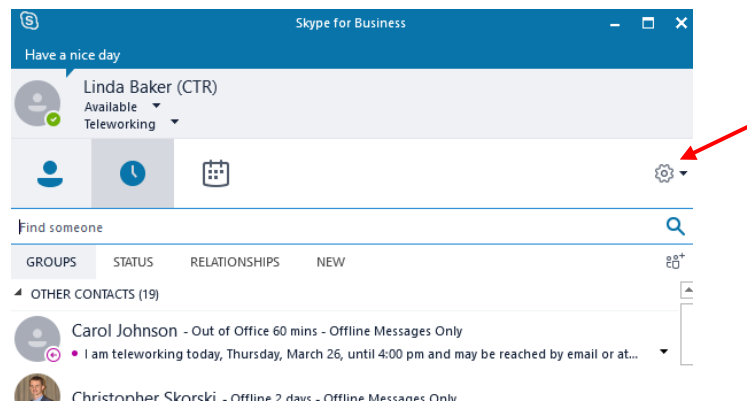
Skype for Business

Have a nice day

Linda Baker (CTR)
Available
Teleworking

Find someone

GROUPS STATUS RELATIONSHIPS NEW

OTHER CONTACTS (19)

Carol Johnson - Out of Office 60 mins - Offline Messages Only
I am teleworking today, Thursday, March 26, until 4:00 pm and may be reached by email or at...

Christopher Skorski - Offline 2 days - Offline Messages Only